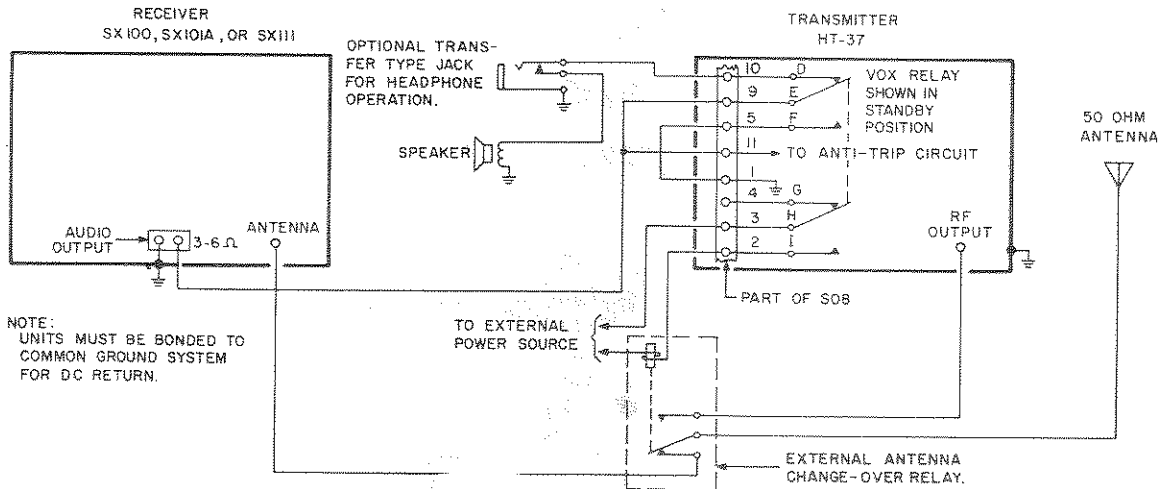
RECEIVER
SX100, SX101A, OR SX111

OPTIONAL TRANSFER TYPE JACK FOR HEADPHONE OPERATION.

TRANSMITTER
HT-37

10 D
9 E
5 F
11
1
4 G
3 H
2 I

VOX RELAY SHOWN IN STANDBY POSITION

TO ANTI-TRIP CIRCUIT

SPEAKER

50 OHM ANTENNA

AUDIO OUTPUT

3-6 Ω

ANTENNA

RF OUTPUT

PART OF S08

NOTE:
UNITS MUST BE BONDED TO COMMON GROUND SYSTEM FOR DC RETURN.

TO EXTERNAL POWER SOURCE

EXTERNAL ANTENNA CHANGE-OVER RELAY.